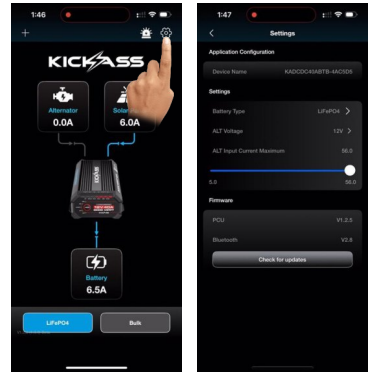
1:46

+

KICKASS

Alternator
0.0A

Solar
6.0A

Battery
6.5A

LiFePO4

Bulk

1:47

Settings

Application Configuration

Device Name KADCDC40ABTB-4AC5D5

Settings

Battery Type LiFePO4

ALT Voltage 12V

ALT Input Current Maximum 56.0

5.0 56.0

Firmware

PCU V1.2.5

Bluetooth V2.6

Check for updates